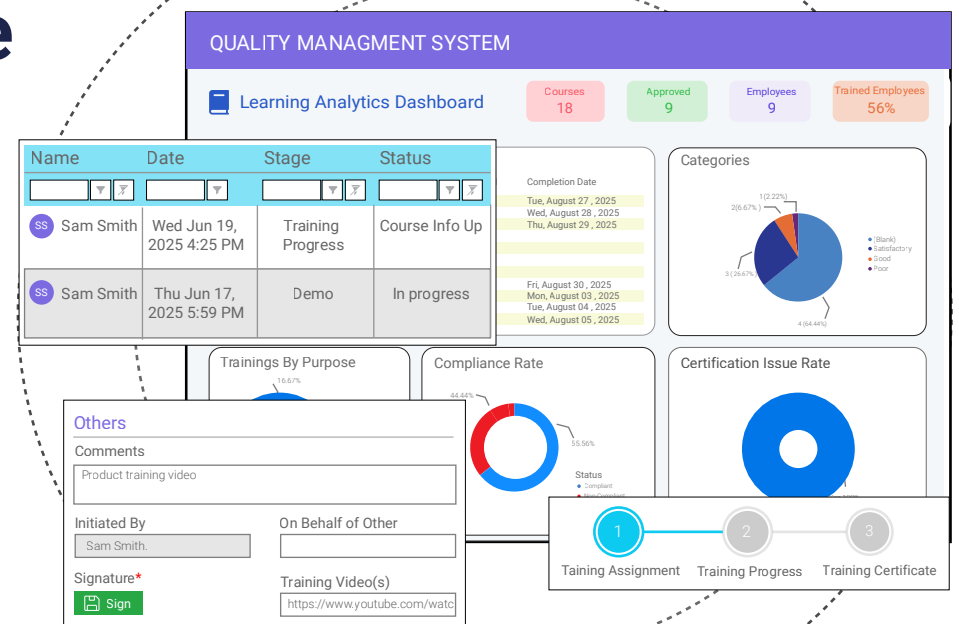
QUALITY MANAGMENT SYSTEM

Learning Analytics Dashboard

Courses
18

Approved
9

Employees
9

Trained Employees
56%

| Name | Date | Stage | Status |
|---|---|---|---|
| SS Sam Smith | Wed Jun 19, 2025 4:25 PM | Training Progress | Course Info Up |
| SS Sam Smith | Thu Jun 17, 2025 5:59 PM | Demo | In progress |

Completion Date
Tue, August 27 , 2025
Wed, August 28 , 2025
Thu, August 29 , 2025
Fri, August 30 , 2025
Mon, August 03 , 2025
Tue, August 04 , 2025
Wed, August 05 , 2025

Categories
1 (2.22%)
2(6.67%)
3 (26.67%)
4 (64.44%)
(Blank)
Satisfactory
Good
Poor

Trainings By Purpose
16.67%

Compliance Rate
44.44%
55.56%
Status
Compliant
Non Compliant

Certification Issue Rate

Others
Comments
Product training video
Initiated By
Sam Smith.
On Behalf of Other
Signature*
Sign
Training Video(s)
https://www.youtube.com/watc

1
Taining Assignment
2
Training Progress
3
Training Certificate